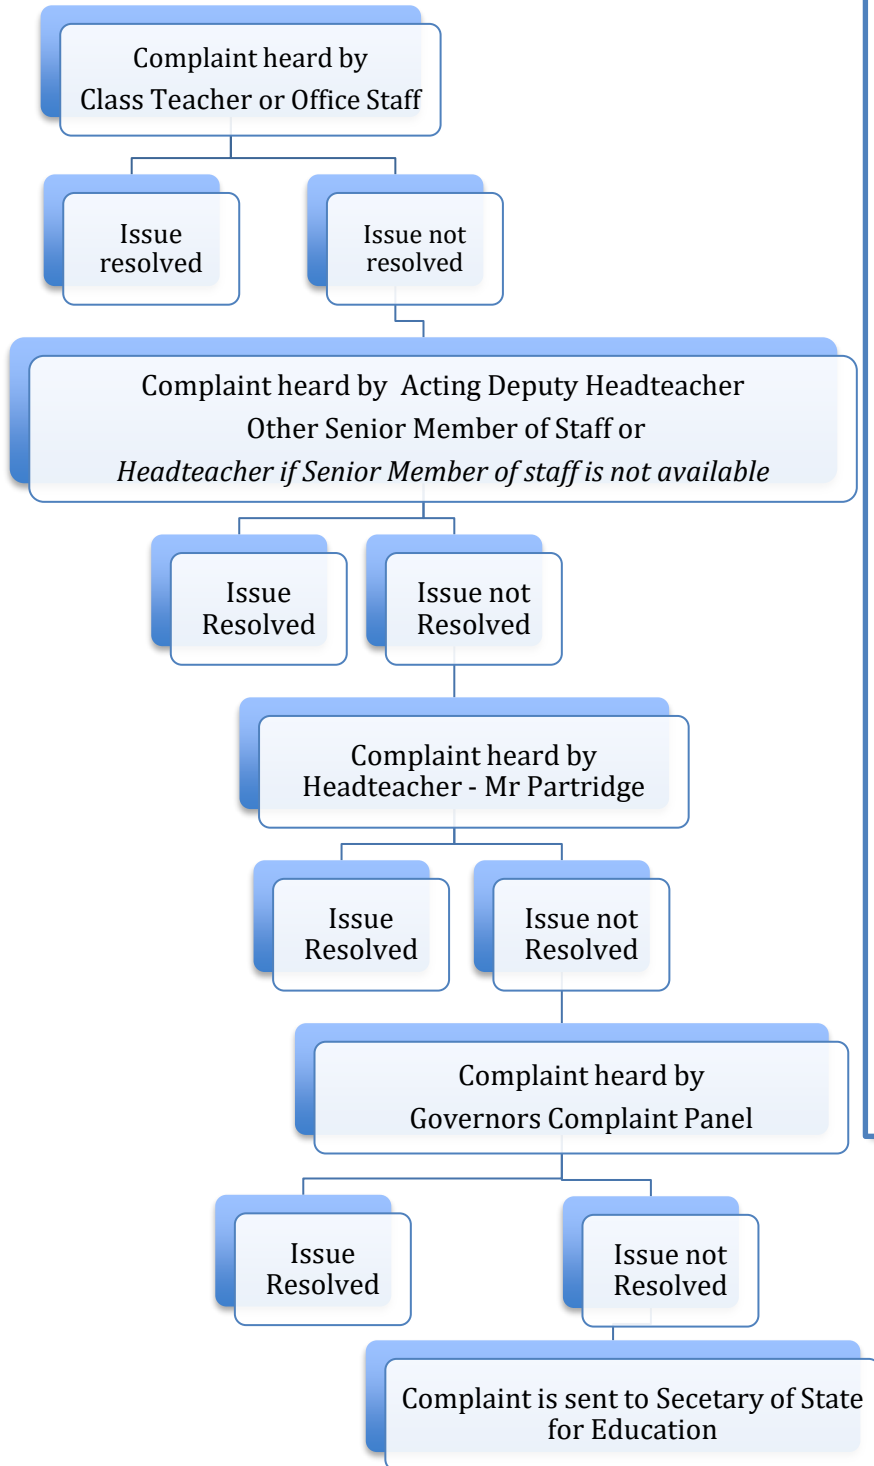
Complaint heard by
Class Teacher or Office Staff

Issue resolved

Issue not resolved

Complaint heard by Acting Deputy Headteacher
Other Senior Member of Staff or
*Headteacher if Senior Member of staff is not available*

Issue Resolved

Issue not Resolved

Complaint heard by
Headteacher - Mr Partridge

Issue Resolved

Issue not Resolved

Complaint heard by
Governors Complaint Panel

Issue Resolved

Issue not Resolved

Complaint is sent to Secetary of State for Education